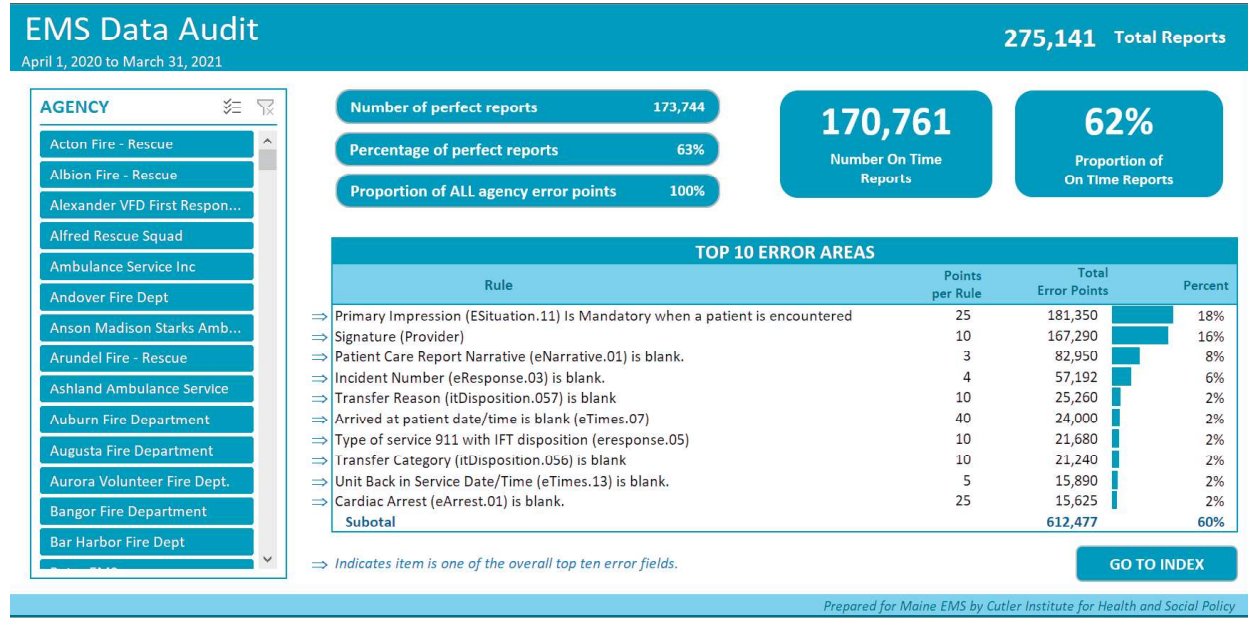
EMS Data Audit
April 1, 2020 to March 31, 2021

275,141 Total Reports

AGENCY

Acton Fire - Rescue
Albion Fire - Rescue
Alexander VFD First Respon...
Alfred Rescue Squad
Ambulance Service Inc
Andover Fire Dept
Anson Madison Starks Amb...
Arundel Fire - Rescue
Ashland Ambulance Service
Auburn Fire Department
Augusta Fire Department
Aurora Volunteer Fire Dept.
Bangor Fire Department
Bar Harbor Fire Dept
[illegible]

Number of perfect reports 173,744
Percentage of perfect reports 63%
Proportion of ALL agency error points 100%

170,761
Number On Time Reports

62%
Proportion of On Time Reports

TOP 10 ERROR AREAS

| Rule | Points per Rule | Total Error Points | Percent |
|---|---|---|---|
| ⇒ Primary Impression (ESituation.11) Is Mandatory when a patient is encountered | 25 | 181,350 | 18% |
| ⇒ Signature (Provider) | 10 | 167,290 | 16% |
| ⇒ Patient Care Report Narrative (eNarrative.01) is blank. | 3 | 82,950 | 8% |
| ⇒ Incident Number (eResponse.03) is blank. | 4 | 57,192 | 6% |
| ⇒ Transfer Reason (itDisposition.057) is blank | 10 | 25,260 | 2% |
| ⇒ Arrived at patient date/time is blank (eTimes.07) | 40 | 24,000 | 2% |
| ⇒ Type of service 911 with IFT disposition (eresponse.05) | 10 | 21,680 | 2% |
| ⇒ Transfer Category (itDisposition.056) is blank | 10 | 21,240 | 2% |
| ⇒ Unit Back in Service Date/Time (eTimes.13) is blank. | 5 | 15,890 | 2% |
| ⇒ Cardiac Arrest (eArrest.01) is blank. | 25 | 15,625 | 2% |
| Subotal | | 612,477 | 60% |

⇒ Indicates item is one of the overall top ten error fields.

GO TO INDEX

Prepared for Maine EMS by Cutler Institute for Health and Social Policy